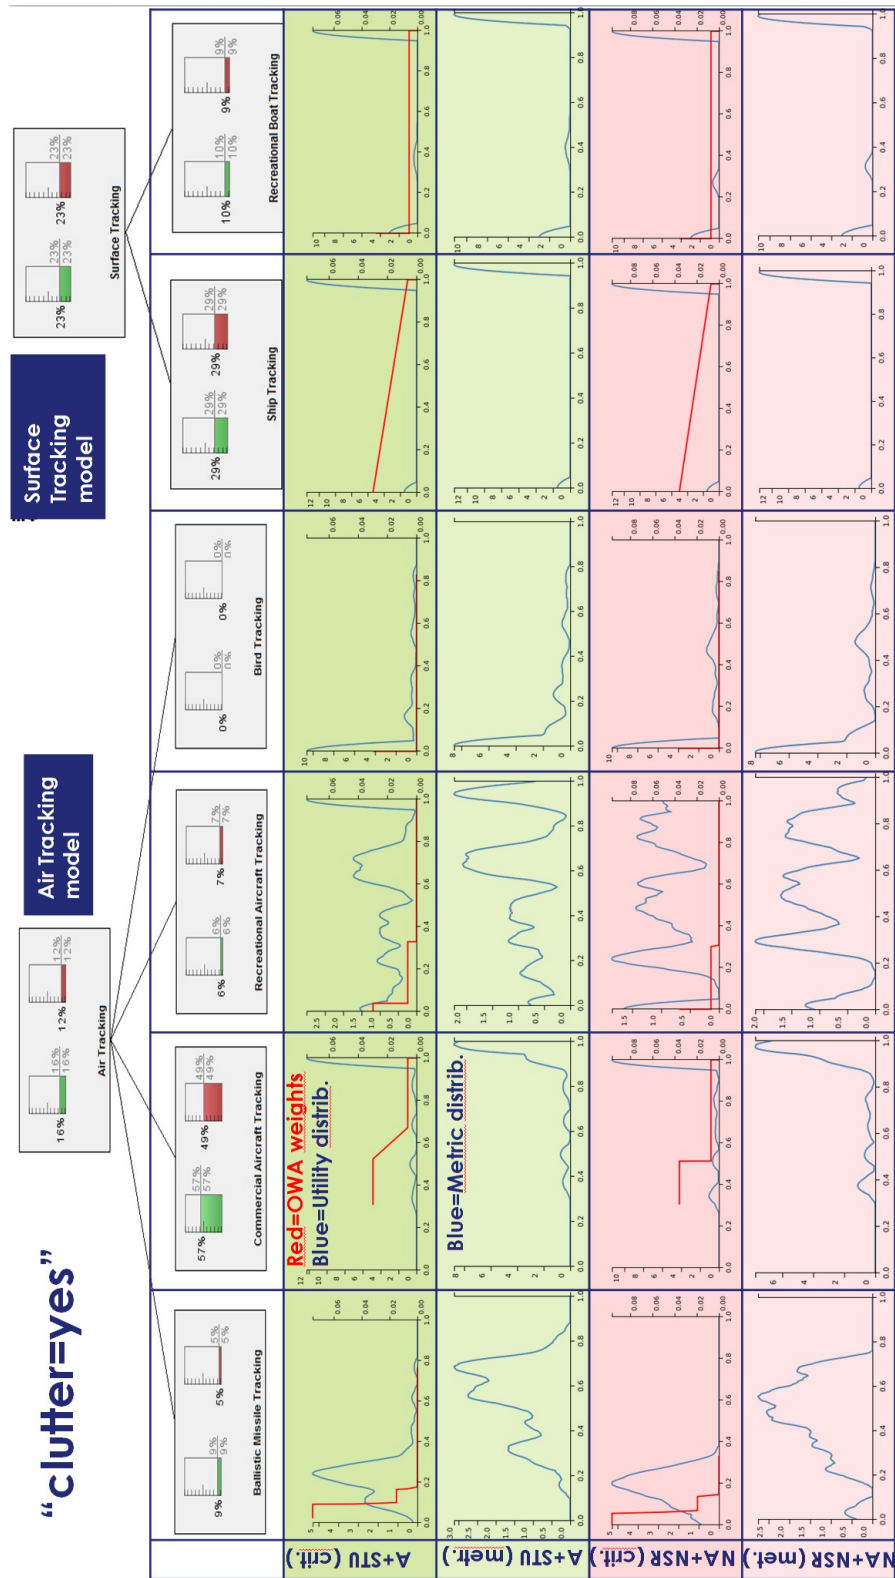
"clutter=yes"

Air Tracking model

Surface Tracking model

Air Tracking
16% 16% 16%
12% 12% 12%

Surface Tracking
23% 23% 23%
23% 23% 23%

Ballistic Missile Tracking
9% 9% 9%
5% 5% 5%

Commercial Aircraft Tracking
57% 57% 57%
49% 49% 49%

Recreational Aircraft Tracking
6% 6% 6%
7% 7% 7%

Bird Tracking
0% 0% 0%
0% 0% 0%

Ship Tracking
29% 29% 29%
29% 29% 29%

Recreational Boat Tracking
10% 10% 10%
9% 9% 9%

A+STU (crit.)
A+STU (metr.)
N+A+NSR (crit.)
N+A+NSR (met.)

Red=OWA weights
Blue=Utility distrib.
Blue=Metric distrib.